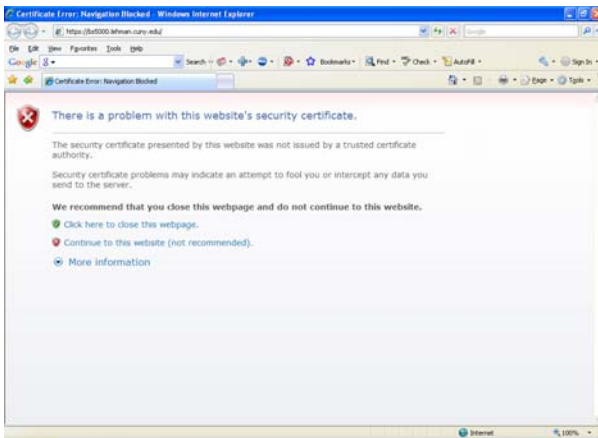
Certificate Error: Navigation Blocked - Windows Internet Explorer

https://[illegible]:8000.lehman.cuny.edu/

Google

File Edit View Favorites Tools Help

Google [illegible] Search Bookmarks Find Check AutoFill Sign In

Certificate Error: Navigation Blocked

Page Tools

There is a problem with this website's security certificate.

The security certificate presented by this website was not issued by a trusted certificate authority.

Security certificate problems may indicate an attempt to fool you or intercept any data you send to the server.

We recommend that you close this webpage and do not continue to this website.

Click here to close this webpage.

Continue to this website (not recommended).

More information

Internet

100%